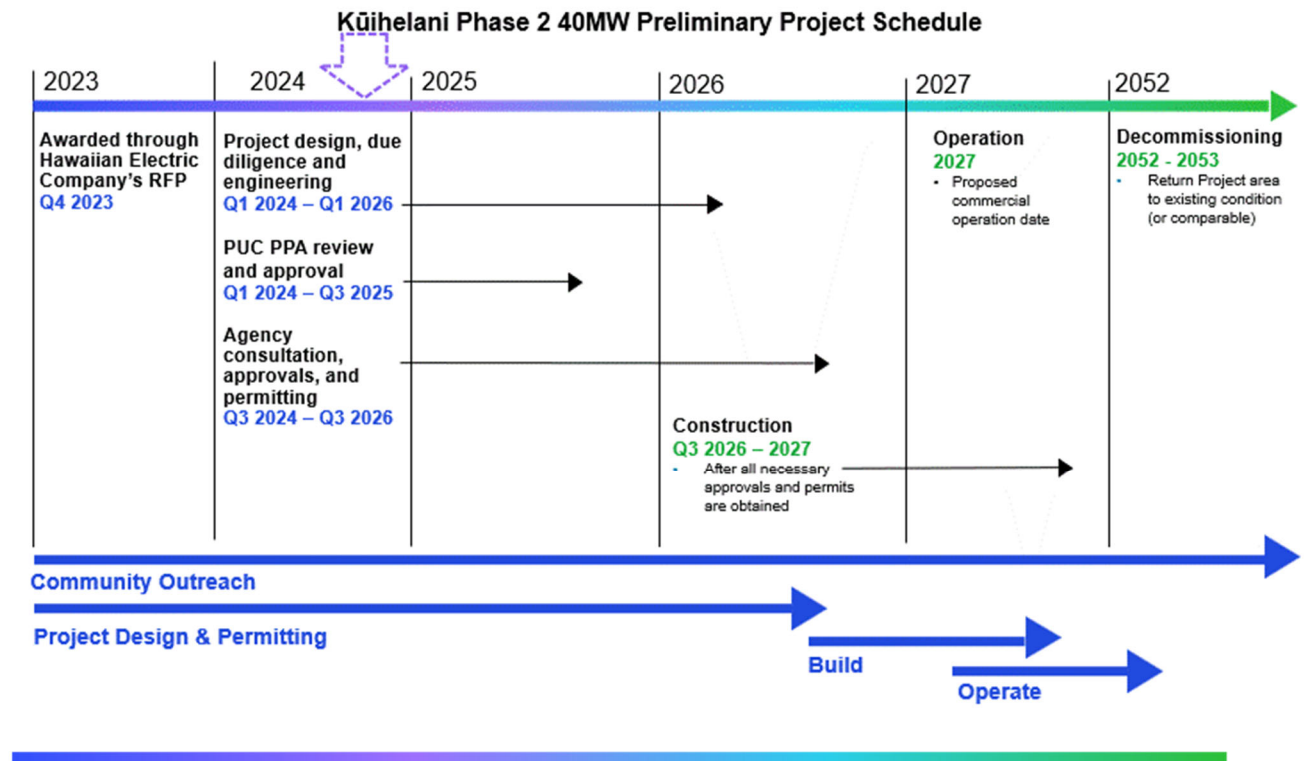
Kūihelani Phase 2 40MW Preliminary Project Schedule

2023 | 2024 | 2025 | 2026 | 2027 | 2052

Awarded through Hawaiian Electric Company's RFP
Q4 2023

Project design, due diligence and engineering
Q1 2024 – Q1 2026

PUC PPA review and approval
Q1 2024 – Q3 2025

Agency consultation, approvals, and permitting
Q3 2024 – Q3 2026

Construction
Q3 2026 – 2027
- After all necessary approvals and permits are obtained

Operation
2027
- Proposed commercial operation date

Decommissioning
2052 - 2053
- Return Project area to existing condition (or comparable)

Community Outreach

Project Design & Permitting

Build

Operate